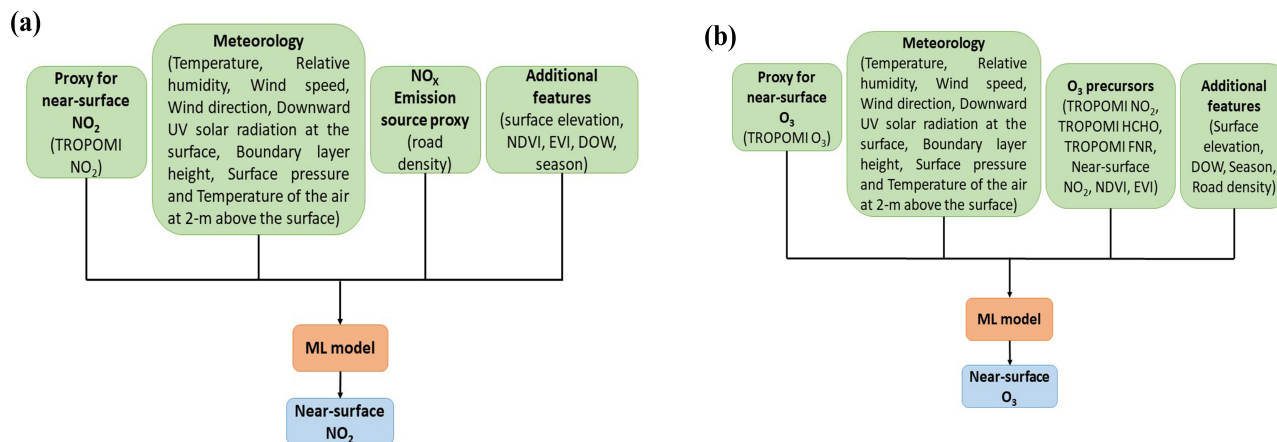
(a)

Proxy for near-surface $NO_2$ (TROPOMI $NO_2$)

Meteorology (Temperature, Relative humidity, Wind speed, Wind direction, Downward UV solar radiation at the surface, Boundary layer height, Surface pressure and Temperature of the air at 2-m above the surface)

$NO_X$ Emission source proxy (road density)

Additional features (surface elevation, NDVI, EVI, DOW, season)

ML model

Near-surface $NO_2$

(b)

Proxy for near-surface $O_3$ (TROPOMI $O_3$)

Meteorology (Temperature, Relative humidity, Wind speed, Wind direction, Downward UV solar radiation at the surface, Boundary layer height, Surface pressure and Temperature of the air at 2-m above the surface)

$O_3$ precursors (TROPOMI $NO_2$, TROPOMI HCHO, TROPOMI FNR, Near-surface $NO_2$, NDVI, EVI)

Additional features (Surface elevation, DOW, Season, Road density)

ML model

Near-surface $O_3$